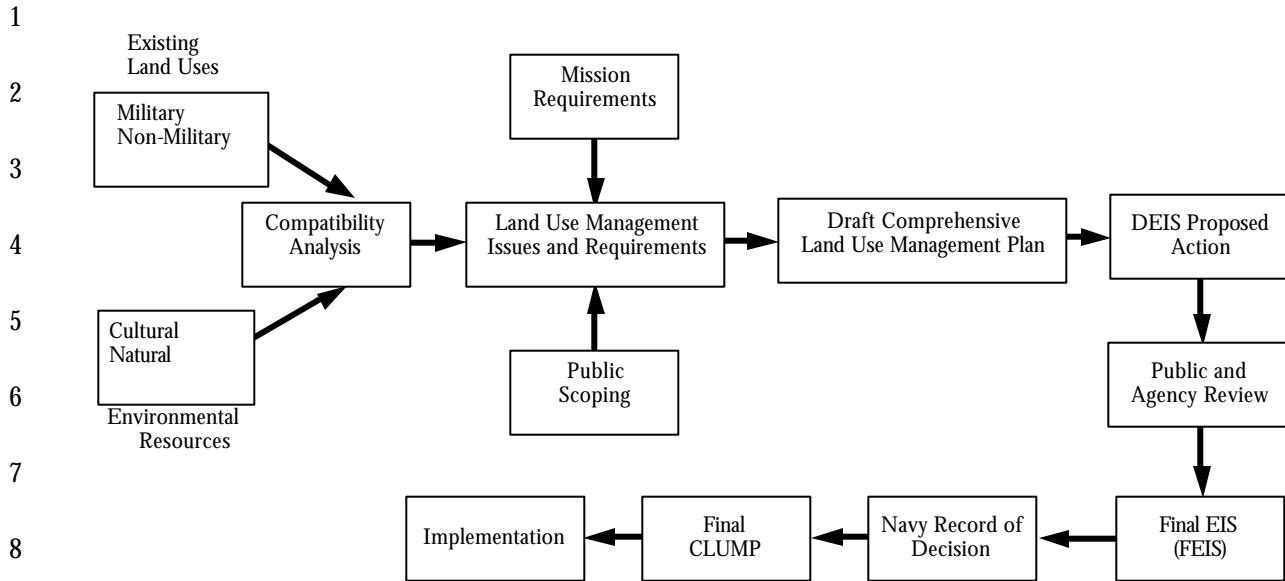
1
2
3
4
5
6
7
8

Existing Land Uses

Military
Non-Military

Cultural
Natural

Environmental Resources

Compatibility Analysis

Mission Requirements

Land Use Management Issues and Requirements

Public Scoping

Draft Comprehensive Land Use Management Plan

DEIS Proposed Action

Public and Agency Review

Final EIS (FEIS)

Navy Record of Decision

Final CLUMP

Implementation